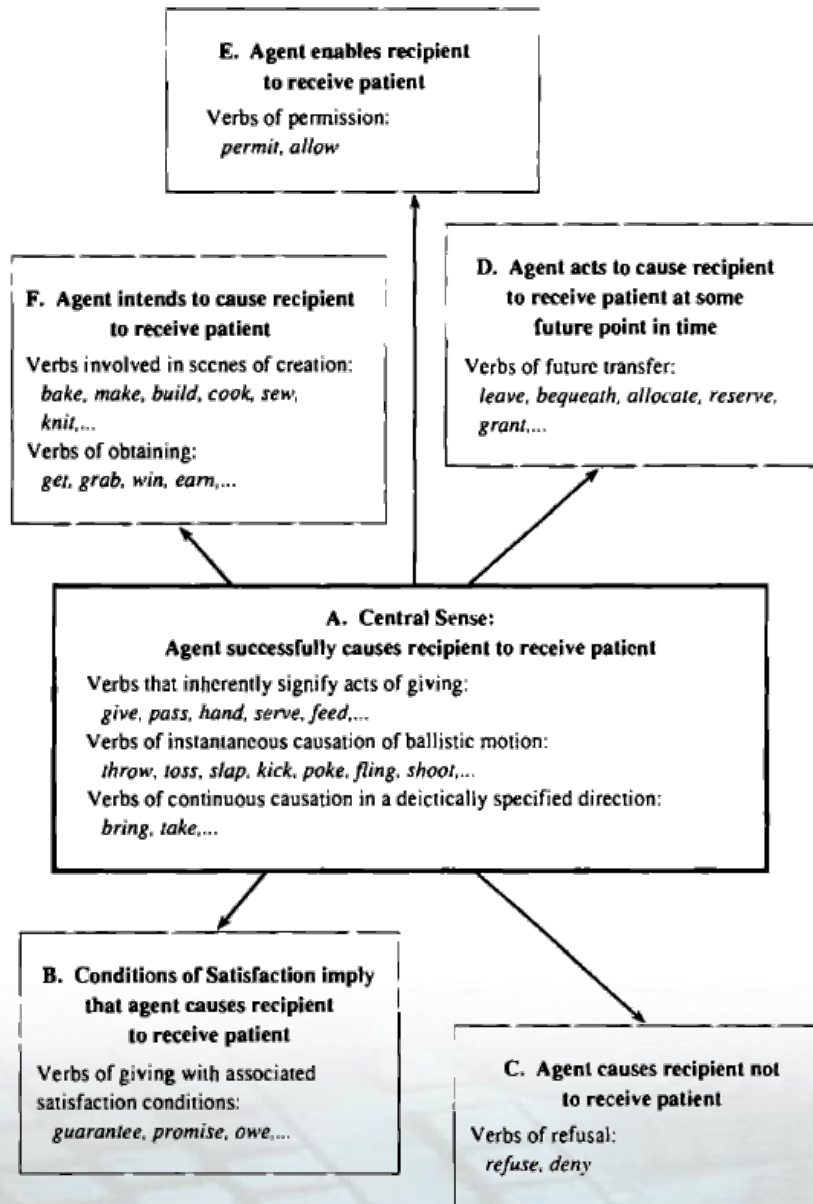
E. Agent enables recipient to receive patient

Verbs of permission:
permit, allow

F. Agent intends to cause recipient to receive patient

Verbs involved in scenes of creation:
bake, make, build, cook, sew, knit,...
Verbs of obtaining:
get, grab, win, earn,...

D. Agent acts to cause recipient to receive patient at some future point in time

Verbs of future transfer:
leave, bequeath, allocate, reserve, grant,...

A. Central Sense:
Agent successfully causes recipient to receive patient

Verbs that inherently signify acts of giving:
give, pass, hand, serve, feed,...
Verbs of instantaneous causation of ballistic motion:
throw, toss, slap, kick, poke, fling, shoot,...
Verbs of continuous causation in a deictically specified direction:
bring, take,...

B. Conditions of Satisfaction imply that agent causes recipient to receive patient

Verbs of giving with associated satisfaction conditions:
guarantee, promise, owe,...

C. Agent causes recipient not to receive patient

Verbs of refusal:
refuse, deny